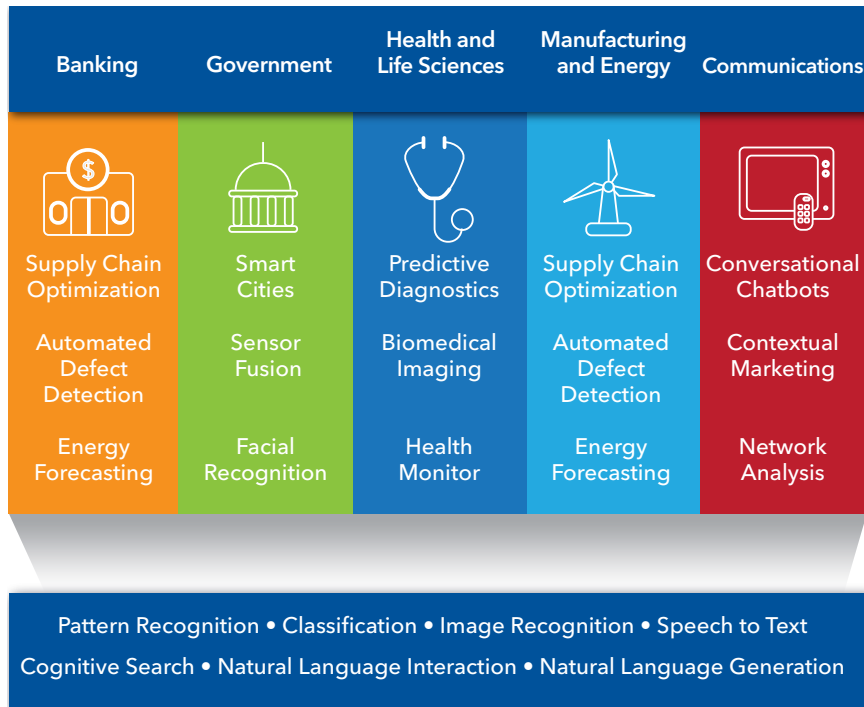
Banking

Government

Health and Life Sciences

Manufacturing and Energy

Communications

$

Supply Chain Optimization

Automated Defect Detection

Energy Forecasting

Smart Cities

Sensor Fusion

Facial Recognition

Predictive Diagnostics

Biomedical Imaging

Health Monitor

Supply Chain Optimization

Automated Defect Detection

Energy Forecasting

Conversational Chatbots

Contextual Marketing

Network Analysis

Pattern Recognition • Classification • Image Recognition • Speech to Text
Cognitive Search • Natural Language Interaction • Natural Language Generation